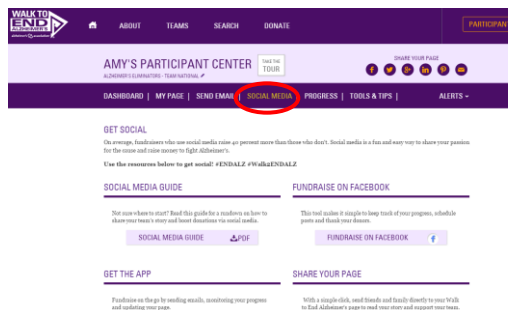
WALK TO END ALZHEIMER'S

ABOUT TEAMS SEARCH DONATE

PARTICIPANT

AMY'S PARTICIPANT CENTER

TAKE THE TOUR

ALZHEIMER'S ELIMINATORS - TEAM NATIONAL

SHARE YOUR PAGE

DASHBOARD | MY PAGE | SEND EMAIL | SOCIAL MEDIA | PROGRESS | TOOLS & TIPS |

ALERTS

GET SOCIAL

On average, fundraisers who use social media raise 40 percent more than those who don't. Social media is a fun and easy way to share your passion for the cause and raise money to fight Alzheimer's.

Use the resources below to get social! #ENDALZ #Walk2ENDALZ

SOCIAL MEDIA GUIDE

Not sure where to start? Read this guide for a rundown on how to share your team's story and boost donations via social media.

SOCIAL MEDIA GUIDE PDF

FUNDRAISE ON FACEBOOK

This tool makes it simple to keep track of your progress, schedule posts and thank your donors.

FUNDRAISE ON FACEBOOK

GET THE APP

Fundraise on the go by sending emails, monitoring your progress and updating your page.

SHARE YOUR PAGE

With a simple click, send friends and family directly to your Walk to End Alzheimer's page to read your story and support your team.